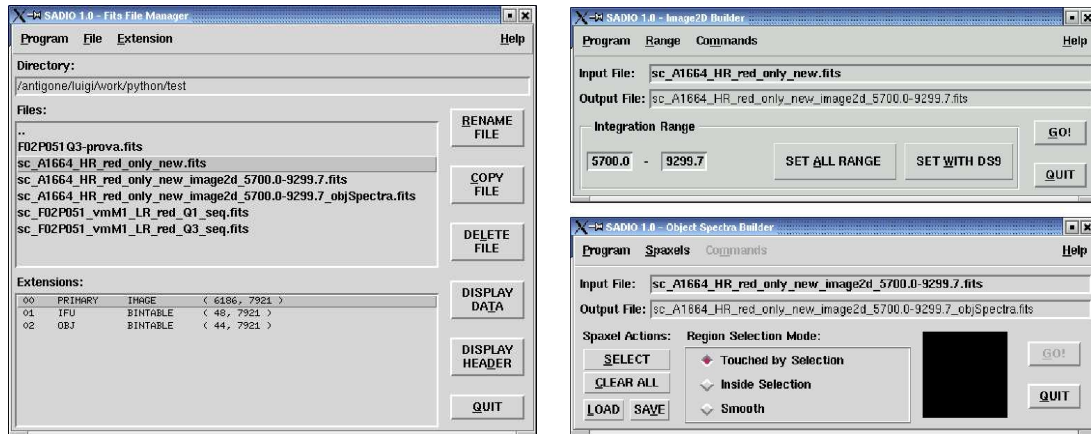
SADIO 1.0 - Fits File Manager

Program File Extension Help

Directory:
/antigone/luigi/work/python/test

Files:
..
F02P051Q3-prova.fits
sc_A1664_HR_red_only_new.fits
sc_A1664_HR_red_only_new_image2d_5700.0-9299.7.fits
sc_A1664_HR_red_only_new_image2d_5700.0-9299.7_objSpectra.fits
sc_F02P051_vmM1_LR_red_Q1_seq.fits
sc_F02P051_vmM1_LR_red_Q3_seq.fits

RENAME FILE
COPY FILE
DELETE FILE

Extensions:

| 00 | PRIMARY | IMAGE | ( 6186, 7921 ) |
|---|---|---|---|
| 01 | IFU | BINTABLE | ( 48, 7921 ) |
| 02 | OBJ | BINTABLE | ( 44, 7921 ) |

DISPLAY DATA
DISPLAY HEADER
QUIT

SADIO 1.0 - Image2D Builder

Program Range Commands Help

Input File: sc_A1664_HR_red_only_new.fits
Output File: sc_A1664_HR_red_only_new_image2d_5700.0-9299.7.fits

Integration Range
5700.0 - 9299.7
SET ALL RANGE
SET WITH DS9
GO!
QUIT

SADIO 1.0 - Object Spectra Builder

Program Spaxels Commands Help

Input File: sc_A1664_HR_red_only_new_image2d_5700.0-9299.7.fits
Output File: sc_A1664_HR_red_only_new_image2d_5700.0-9299.7_objSpectra.fits

Spaxel Actions:
SELECT
CLEAR ALL
LOAD SAVE

Region Selection Mode:
Touched by Selection
Inside Selection
Smooth

GO!
QUIT